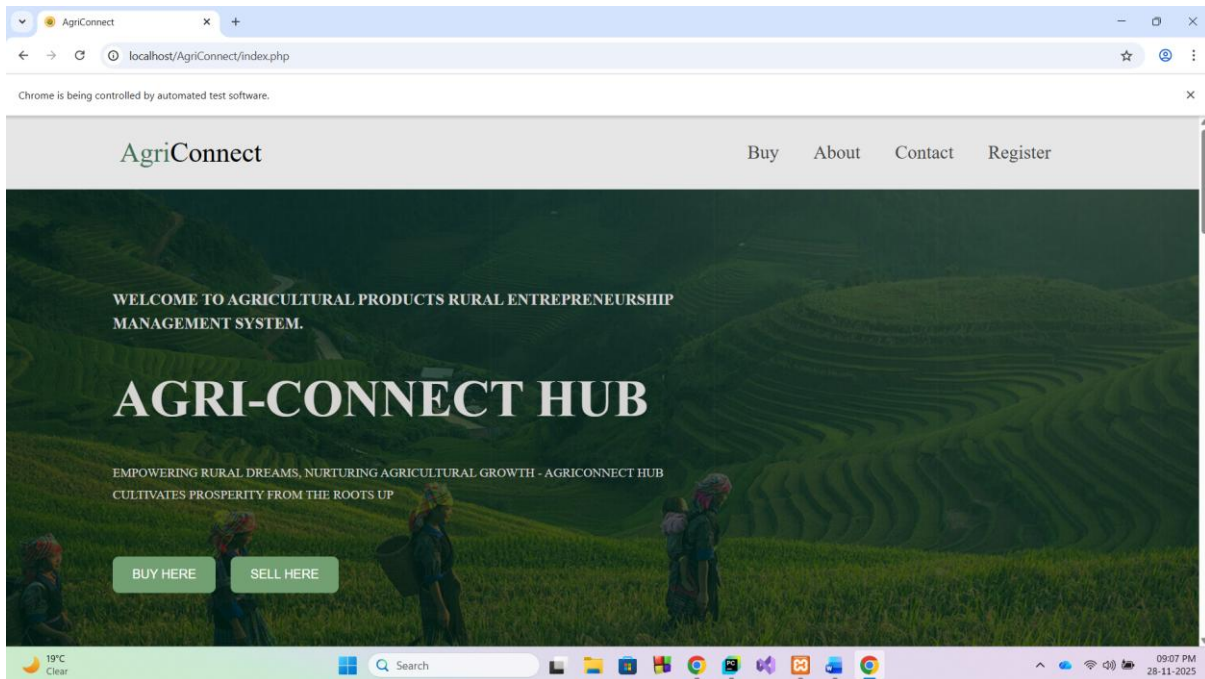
AgriConnect
localhost/AgriConnect/index.php
Chrome is being controlled by automated test software.

AgriConnect
Buy About Contact Register

WELCOME TO AGRICULTURAL PRODUCTS RURAL ENTREPRENEURSHIP MANAGEMENT SYSTEM.

AGRI-CONNECT HUB

EMPOWERING RURAL DREAMS, NURTURING AGRICULTURAL GROWTH - AGRICONNECT HUB CULTIVATES PROSPERITY FROM THE ROOTS UP

BUY HERE SELL HERE

19°C
Clear
Search
09:07 PM
28-11-2025